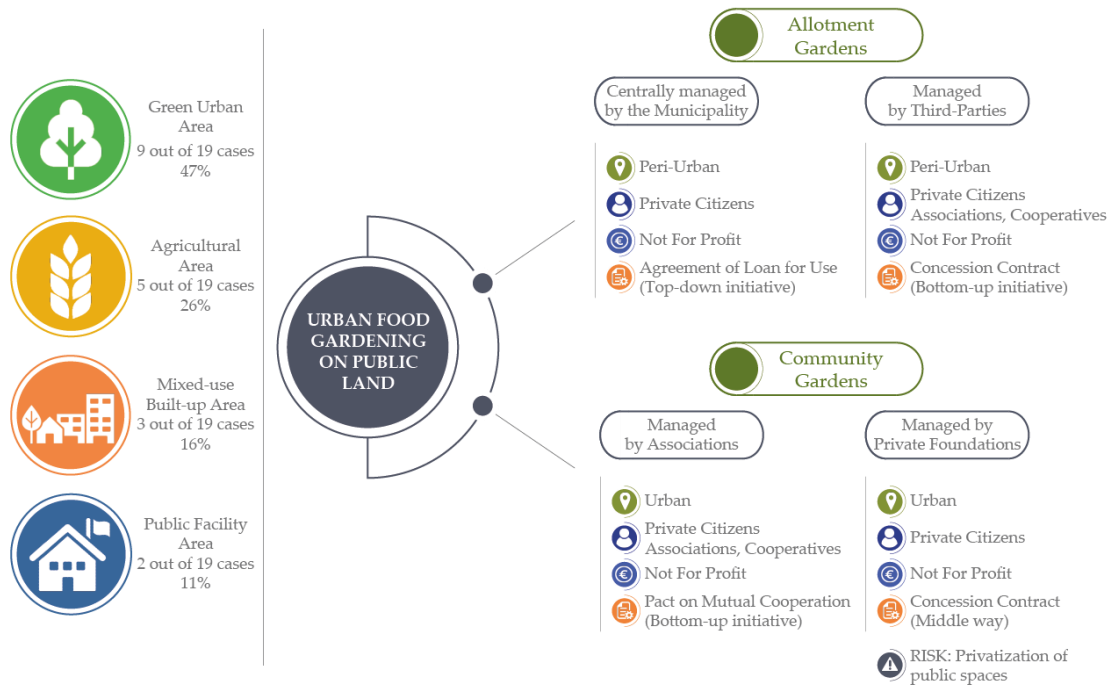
Green Urban Area
9 out of 19 cases
47%

Agricultural Area
5 out of 19 cases
26%

Mixed-use Built-up Area
3 out of 19 cases
16%

Public Facility Area
2 out of 19 cases
11%

URBAN FOOD GARDENING ON PUBLIC LAND

Allotment Gardens

Centrally managed by the Municipality

Peri-Urban
Private Citizens
Not For Profit
Agreement of Loan for Use (Top-down initiative)

Managed by Third-Parties

Peri-Urban
Private Citizens Associations, Cooperatives
Not For Profit
Concession Contract (Bottom-up initiative)

Community Gardens

Managed by Associations

Urban
Private Citizens Associations, Cooperatives
Not For Profit
Pact on Mutual Cooperation (Bottom-up initiative)

Managed by Private Foundations

Urban
Private Citizens
Not For Profit
Concession Contract (Middle way)
RISK: Privatization of public spaces